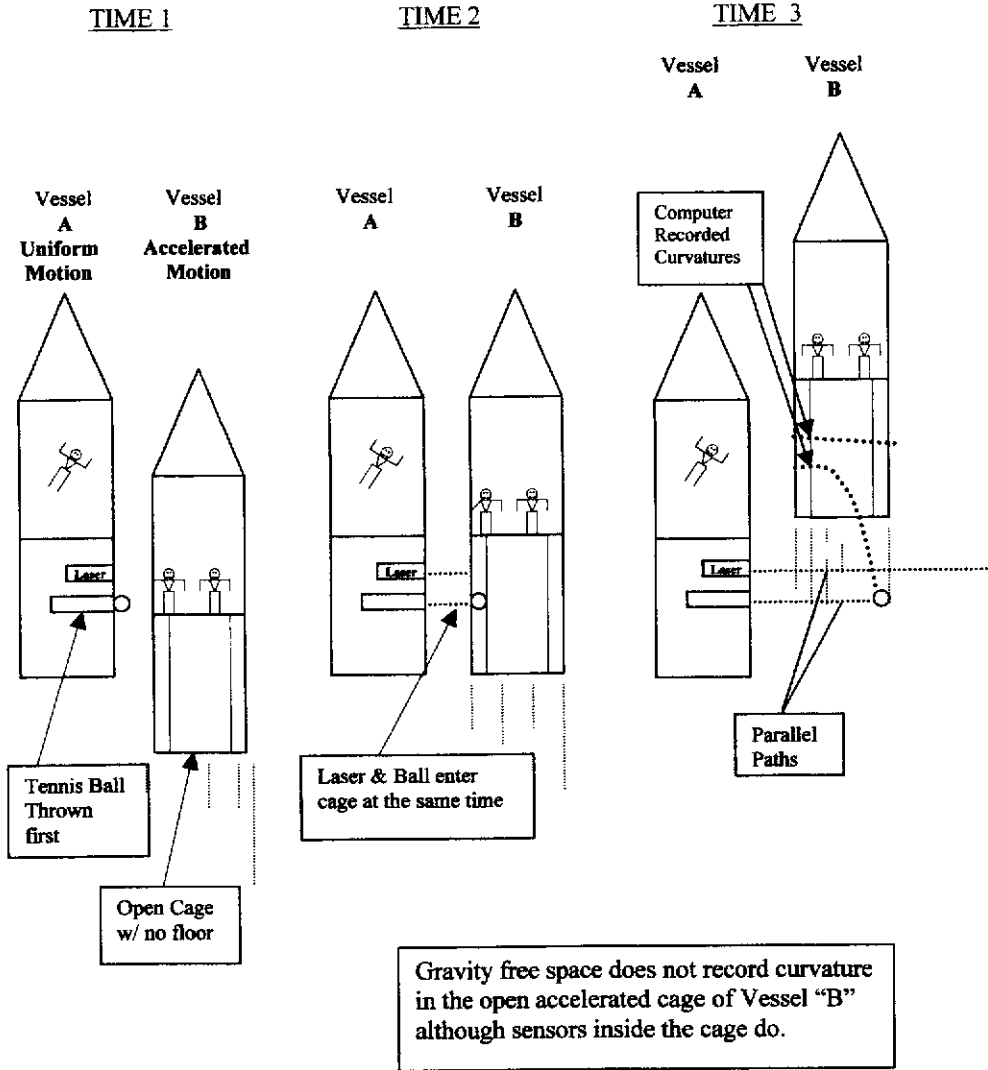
TIME 1

TIME 2

TIME 3

Vessel A

Vessel B

Vessel A Uniform Motion

Vessel B Accelerated Motion

Vessel A

Vessel B

Computer Recorded Curvatures

Laser

Laser

Laser

Tennis Ball Thrown first

Open Cage w/ no floor

Laser & Ball enter cage at the same time

Parallel Paths

Gravity free space does not record curvature in the open accelerated cage of Vessel "B" although sensors inside the cage do.